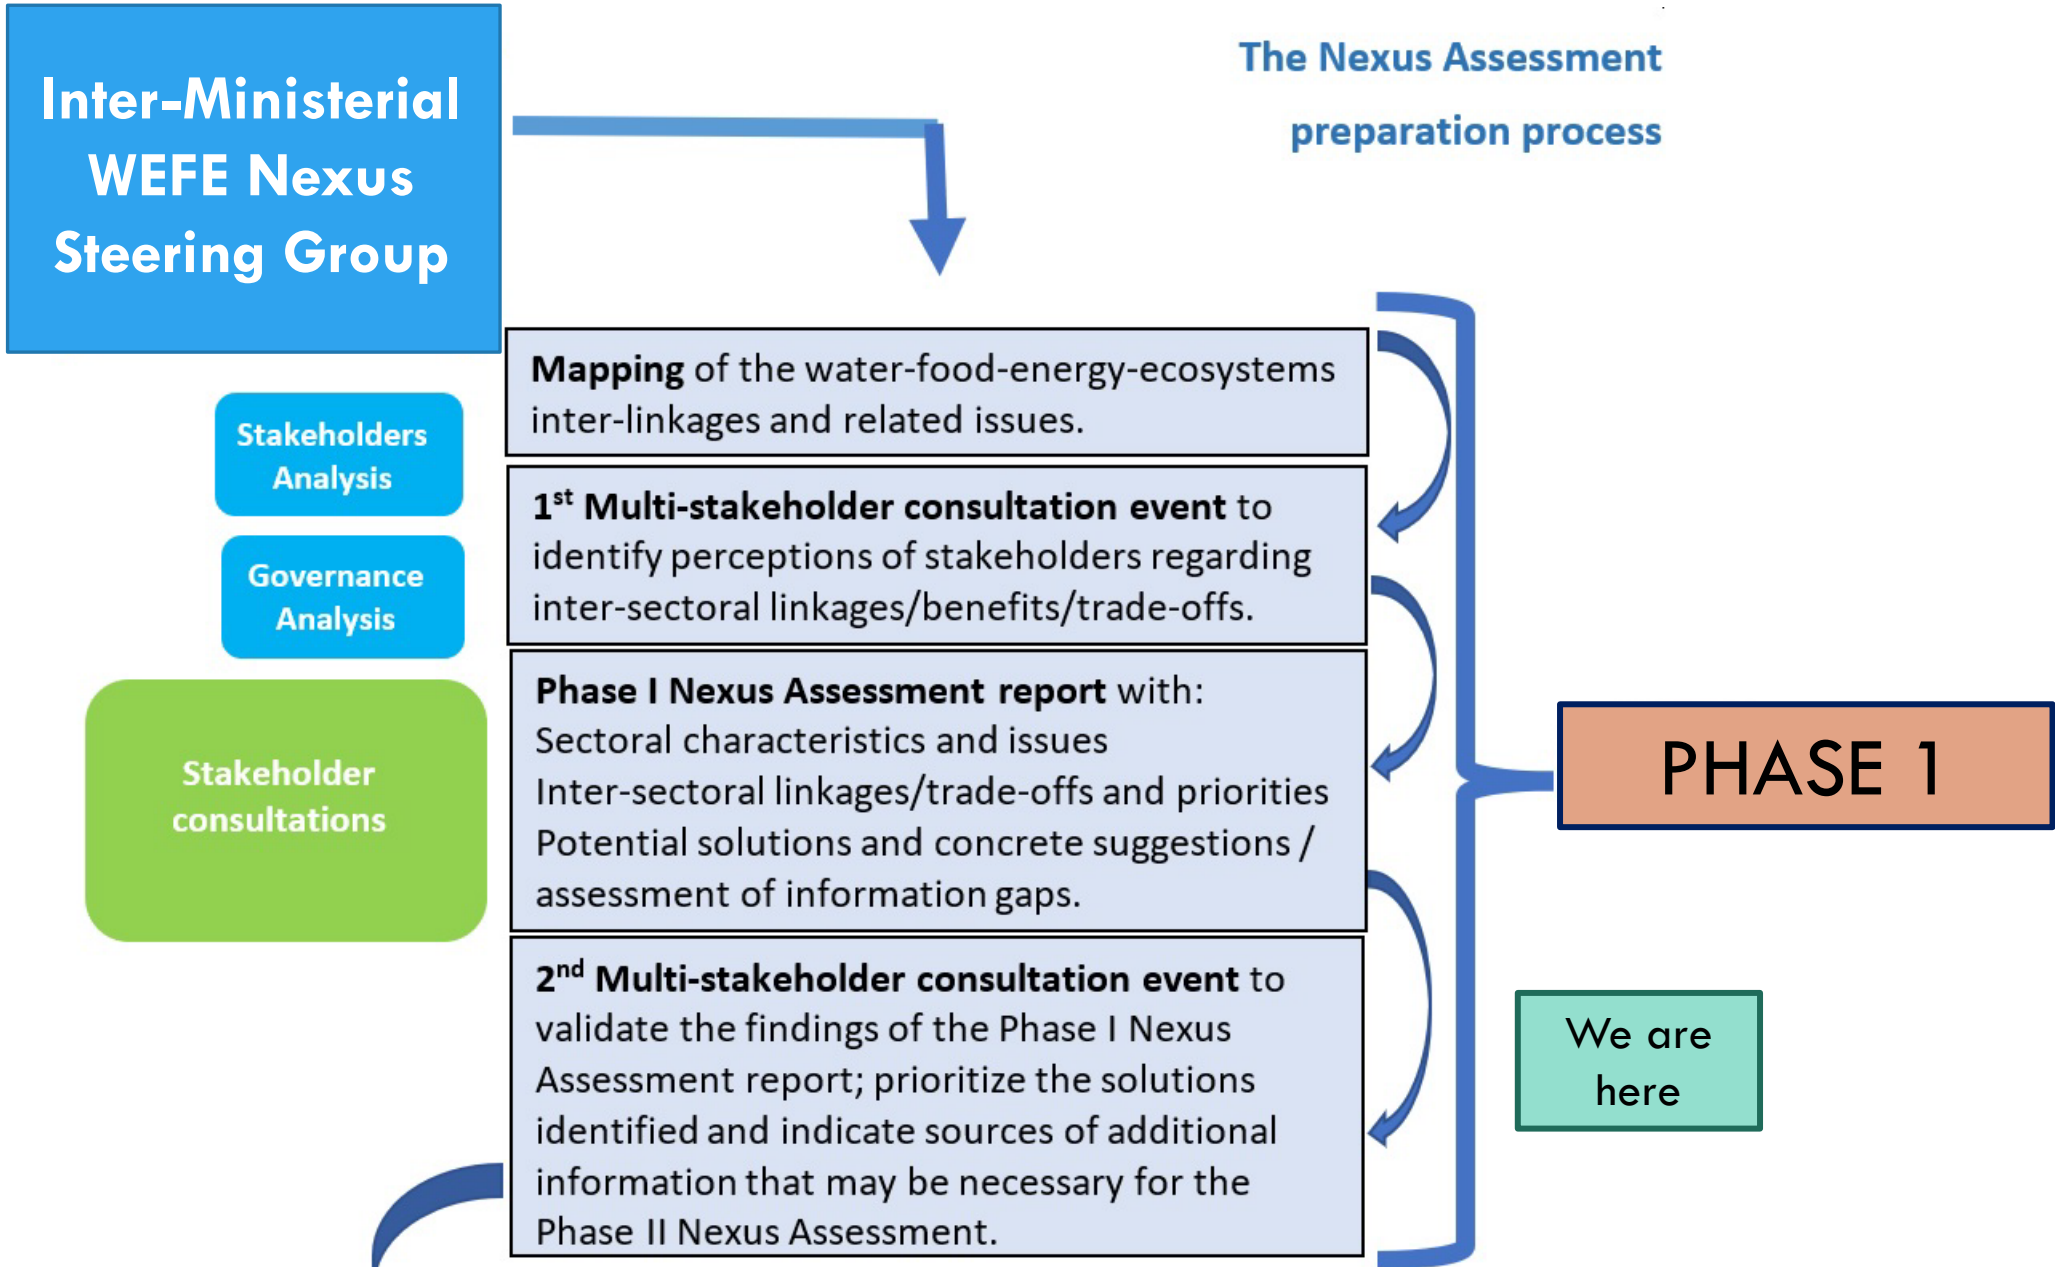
Inter-Ministerial WEFE Nexus Steering Group

The Nexus Assessment preparation process

Stakeholders Analysis

Governance Analysis

Stakeholder consultations

**Mapping** of the water-food-energy-ecosystems inter-linkages and related issues.

**1$^{st}$ Multi-stakeholder consultation event** to identify perceptions of stakeholders regarding inter-sectoral linkages/benefits/trade-offs.

**Phase I Nexus Assessment report** with:
Sectoral characteristics and issues
Inter-sectoral linkages/trade-offs and priorities
Potential solutions and concrete suggestions / assessment of information gaps.

**2$^{nd}$ Multi-stakeholder consultation event** to validate the findings of the Phase I Nexus Assessment report; prioritize the solutions identified and indicate sources of additional information that may be necessary for the Phase II Nexus Assessment.

PHASE 1

We are here